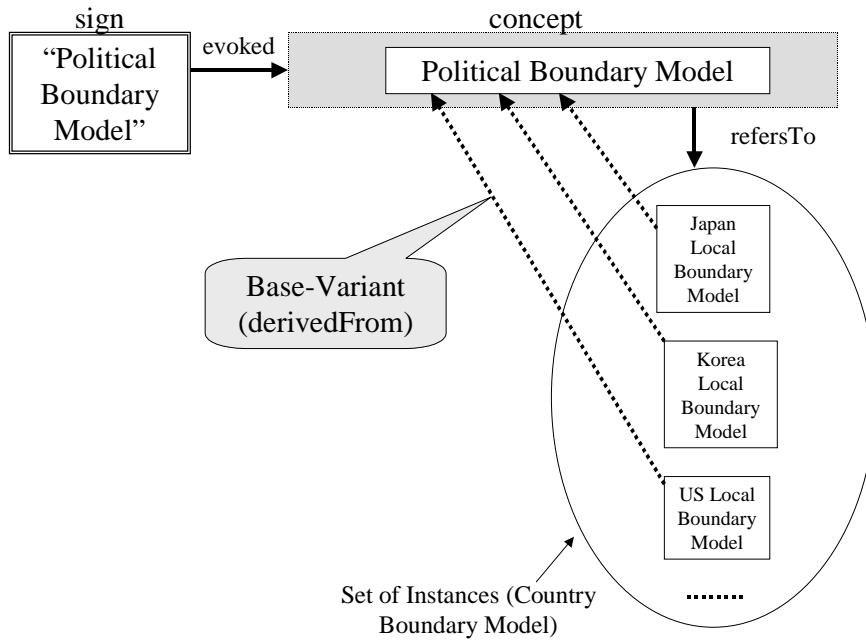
sign

“Political Boundary Model”

evoked

concept

Political Boundary Model

refersTo

Base-Variant (derivedFrom)

Japan Local Boundary Model

Korea Local Boundary Model

US Local Boundary Model

.......

Set of Instances (Country Boundary Model)